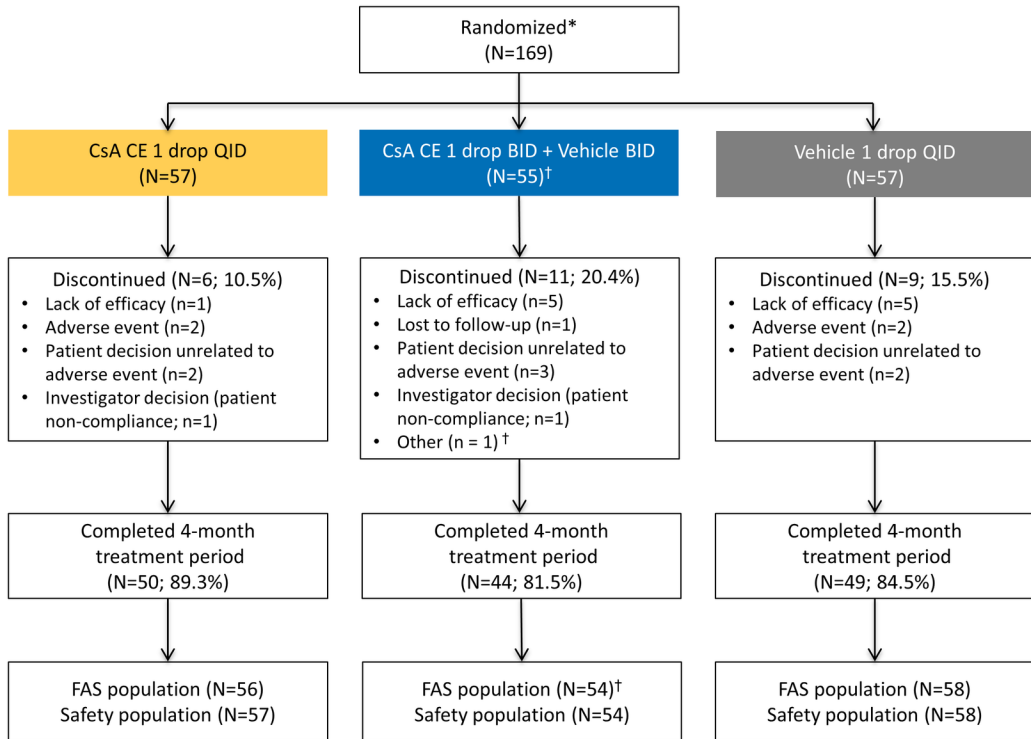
Randomized*
(N=169)

CsA CE 1 drop QID
(N=57)

Discontinued (N=6; 10.5%)
- Lack of efficacy (n=1)
- Adverse event (n=2)
- Patient decision unrelated to adverse event (n=2)
- Investigator decision (patient non-compliance; n=1)

Completed 4-month treatment period
(N=50; 89.3%)

FAS population (N=56)
Safety population (N=57)

CsA CE 1 drop BID + Vehicle BID
(N=55)$^{\dagger}$

Discontinued (N=11; 20.4%)
- Lack of efficacy (n=5)
- Lost to follow-up (n=1)
- Patient decision unrelated to adverse event (n=3)
- Investigator decision (patient non-compliance; n=1)
- Other (n = 1) $^{\dagger}$

Completed 4-month treatment period
(N=44; 81.5%)

FAS population (N=54)$^{\dagger}$
Safety population (N=54)

Vehicle 1 drop QID
(N=57)

Discontinued (N=9; 15.5%)
- Lack of efficacy (n=5)
- Adverse event (n=2)
- Patient decision unrelated to adverse event (n=2)

Completed 4-month treatment period
(N=49; 84.5%)

FAS population (N=58)
Safety population (N=58)